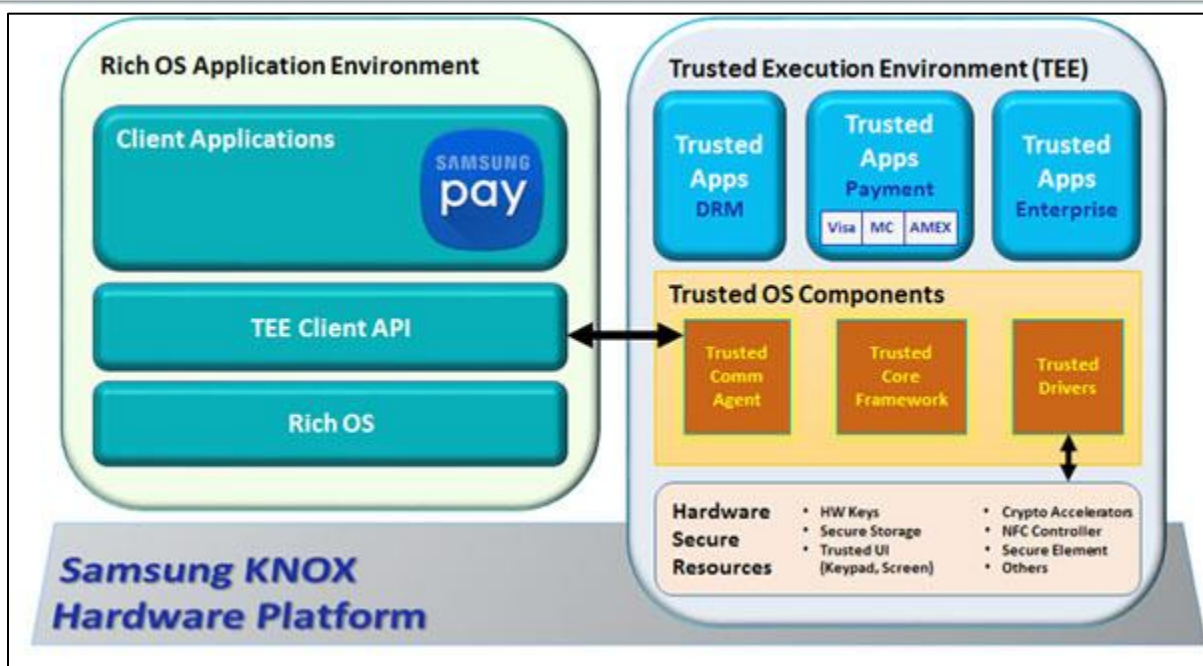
Rich OS Application Environment

Client Applications

SAMSUNG pay

TEE Client API

Rich OS

Trusted Execution Environment (TEE)

Trusted Apps DRM

Trusted Apps Payment

Visa MC AMEX

Trusted Apps Enterprise

Trusted OS Components

Trusted Comm Agent

Trusted Core Framework

Trusted Drivers

Hardware Secure Resources

• HW Keys
• Secure Storage
• Trusted UI (Keypad, Screen)

• Crypto Accelerators
• NFC Controller
• Secure Element
• Others

Samsung KNOX Hardware Platform